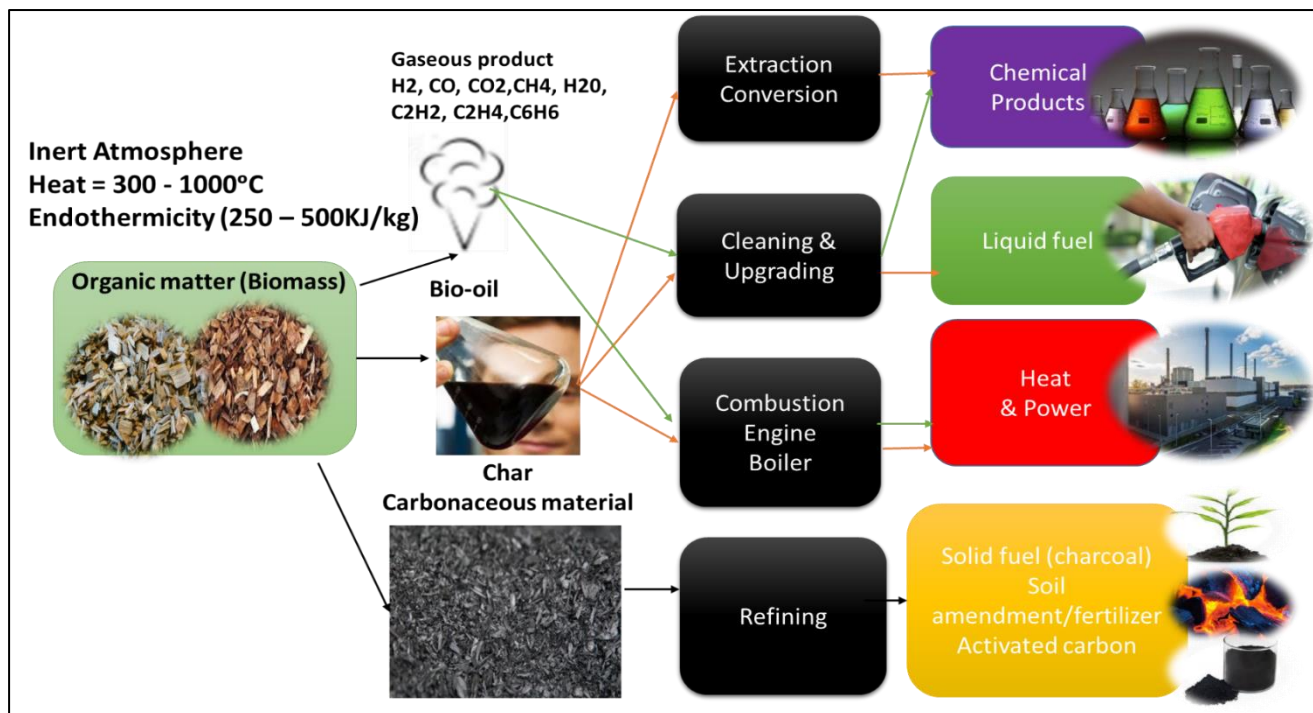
Gaseous product
H2, CO, CO2,CH4, H20, C2H2, C2H4,C6H6

Inert Atmosphere
Heat = 300 - 1000ºC
Endothermicity (250 – 500KJ/kg)

Organic matter (Biomass)

Bio-oil

Char
Carbonaceous material

Extraction
Conversion

Cleaning &
Upgrading

Combustion
Engine
Boiler

Refining

Chemical
Products

Liquid fuel

Heat
& Power

Solid fuel (charcoal)
Soil
amendment/fertilizer
Activated carbon